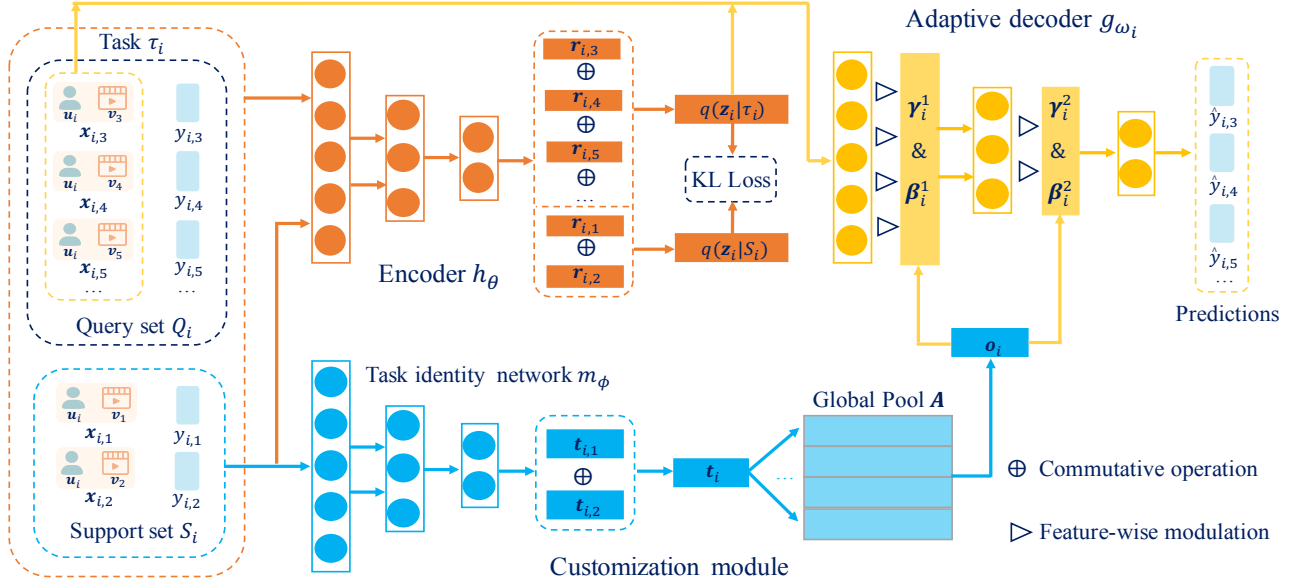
Task $\tau_i$

$\boldsymbol{u}_i$ $\boldsymbol{v}_3$ $\boldsymbol{x}_{i,3}$ $y_{i,3}$

$\boldsymbol{u}_i$ $\boldsymbol{v}_4$ $\boldsymbol{x}_{i,4}$ $y_{i,4}$

$\boldsymbol{u}_i$ $\boldsymbol{v}_5$ $\boldsymbol{x}_{i,5}$ $y_{i,5}$

… …

Query set $Q_i$

$\boldsymbol{u}_i$ $\boldsymbol{v}_1$ $\boldsymbol{x}_{i,1}$ $y_{i,1}$

$\boldsymbol{u}_i$ $\boldsymbol{v}_2$ $\boldsymbol{x}_{i,2}$ $y_{i,2}$

Support set $S_i$

Encoder $h_\theta$

$\boldsymbol{r}_{i,3}$ $\oplus$ $\boldsymbol{r}_{i,4}$ $\oplus$ $\boldsymbol{r}_{i,5}$ $\oplus$ …

$\boldsymbol{r}_{i,1}$ $\oplus$ $\boldsymbol{r}_{i,2}$

$q(\boldsymbol{z}_i|\tau_i)$

KL Loss

$q(\boldsymbol{z}_i|S_i)$

Adaptive decoder $g_{\omega_i}$

$\boldsymbol{\gamma}_i^1$ & $\boldsymbol{\beta}_i^1$

$\boldsymbol{\gamma}_i^2$ & $\boldsymbol{\beta}_i^2$

$\hat{y}_{i,3}$ $\hat{y}_{i,4}$ $\hat{y}_{i,5}$ …

Predictions

$\boldsymbol{o}_i$

Task identity network $m_\phi$

$\boldsymbol{t}_{i,1}$ $\oplus$ $\boldsymbol{t}_{i,2}$

$\boldsymbol{t}_i$

…

Global Pool $\boldsymbol{A}$

Customization module

$\oplus$ Commutative operation

▷ Feature-wise modulation